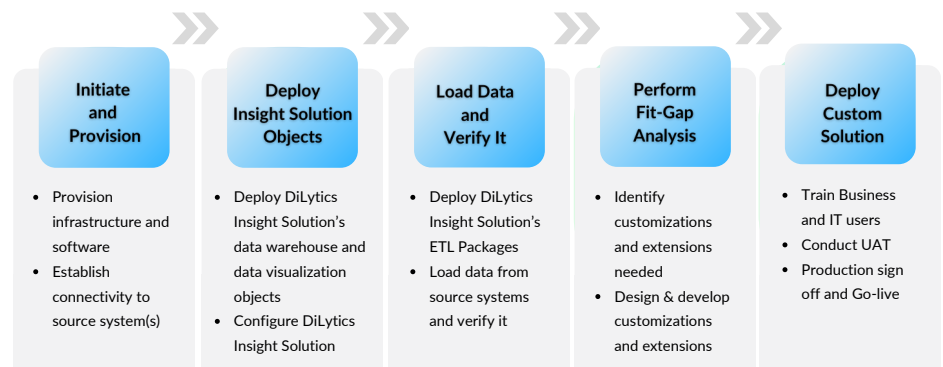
Initiate and Provision

- Provision infrastructure and software
- Establish connectivity to source system(s)

Deploy Insight Solution Objects

- Deploy DiLytics Insight Solution's data warehouse and data visualization objects
- Configure DiLytics Insight Solution

Load Data and Verify It

- Deploy DiLytics Insight Solution's ETL Packages
- Load data from source systems and verify it

Perform Fit-Gap Analysis

- Identify customizations and extensions needed
- Design & develop customizations and extensions

Deploy Custom Solution

- Train Business and IT users
- Conduct UAT
- Production sign off and Go-live